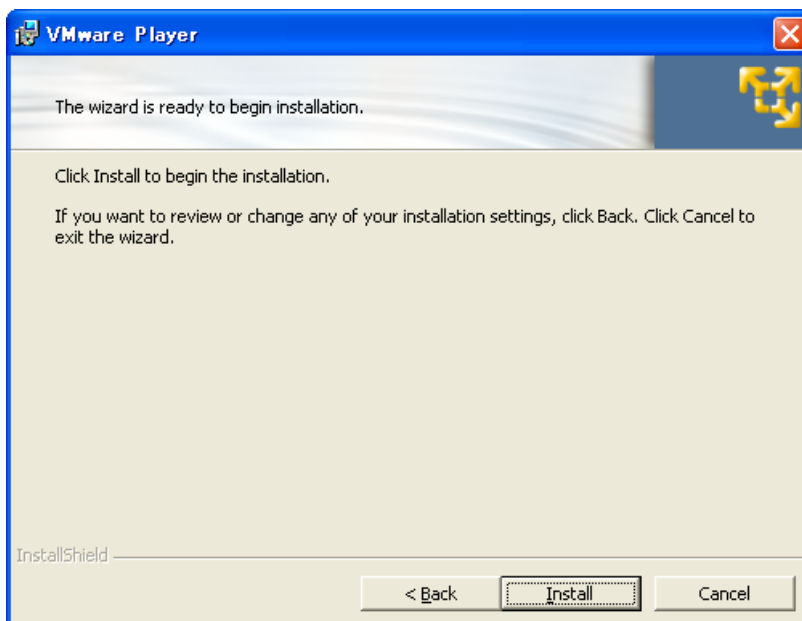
VMware Player

The wizard is ready to begin installation.

Click Install to begin the installation.

If you want to review or change any of your installation settings, click Back. Click Cancel to exit the wizard.

InstallShield

< Back

Install

Cancel